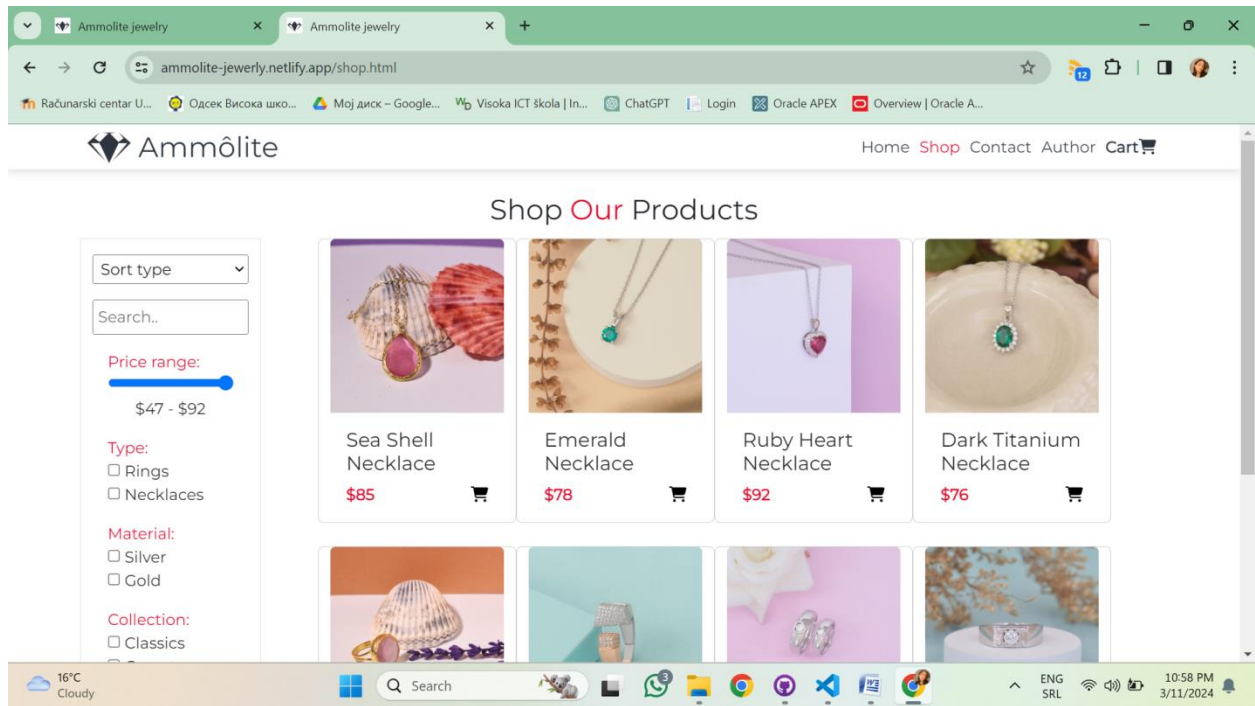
Ammolite jewelry × Ammolite jewelry × +

ammolite-jewerly.netlify.app/shop.html

Računarski centar U... Одсек Висока шко... Мој диск – Google... Visoka ICT škola | In... ChatGPT Login Oracle APEX Overview | Oracle A...

Ammôlite

Home Shop Contact Author Cart

Shop Our Products

Sort type

Search..

Price range:

$47 - $92

Type:
☐ Rings
☐ Necklaces

Material:
☐ Silver
☐ Gold

Collection:
☐ Classics

Sea Shell Necklace
$85

Emerald Necklace
$78

Ruby Heart Necklace
$92

Dark Titanium Necklace
$76

16°C
Cloudy

Search

ENG SRL

10:58 PM
3/11/2024